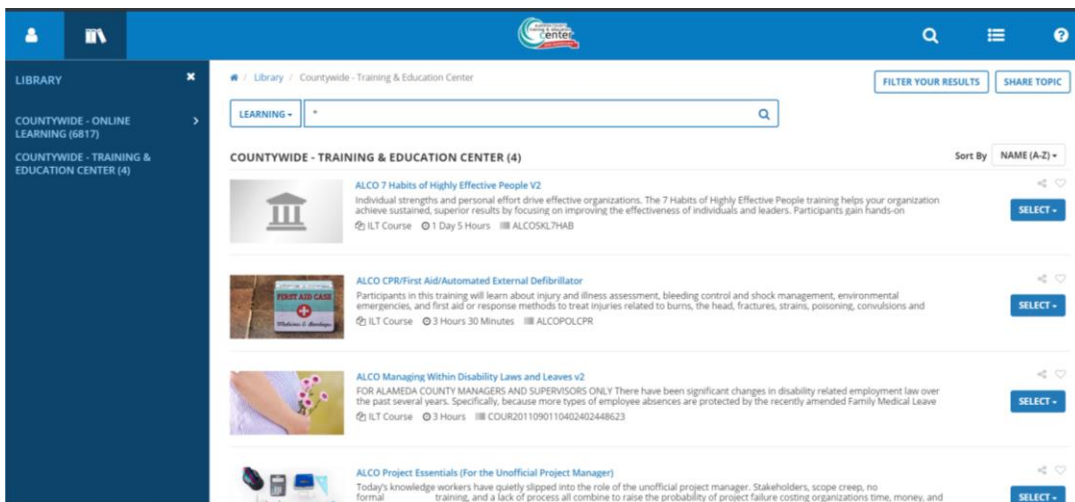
LIBRARY

COUNTYWIDE - ONLINE LEARNING (6817)

COUNTYWIDE - TRAINING & EDUCATION CENTER (4)

Library / Countywide - Training & Education Center

FILTER YOUR RESULTS

SHARE TOPIC

LEARNING

*

COUNTYWIDE - TRAINING & EDUCATION CENTER (4)

Sort By NAME (A-Z)

ALCO 7 Habits of Highly Effective People V2

Individual strengths and personal effort drive effective organizations. The 7 Habits of Highly Effective People training helps your organization achieve sustained, superior results by focusing on improving the effectiveness of individuals and leaders. Participants gain hands-on

ILT Course 1 Day 5 Hours ALCOSKL7HAB

SELECT

ALCO CPR/First Aid/Automated External Defibrillator

Participants in this training will learn about injury and illness assessment, bleeding control and shock management, environmental emergencies, and first aid or response methods to treat injuries related to burns, the head, fractures, strains, poisoning, convulsions and

ILT Course 3 Hours 30 Minutes ALCOPOLCPR

FIRST AID CASE

SELECT

ALCO Managing Within Disability Laws and Leaves v2

FOR ALAMEDA COUNTY MANAGERS AND SUPERVISORS ONLY There have been significant changes in disability related employment law over the past several years. Specifically, because more types of employee absences are protected by the recently amended Family Medical Leave

ILT Course 3 Hours COUR20110901104024024486​23

SELECT

ALCO Project Essentials (For the Unofficial Project Manager)

Today's knowledge workers have quietly slipped into the role of the unofficial project manager. Stakeholders, scope creep, no formal training, and a lack of process all combine to raise the probability of project failure costing organizations time, money, and

SELECT